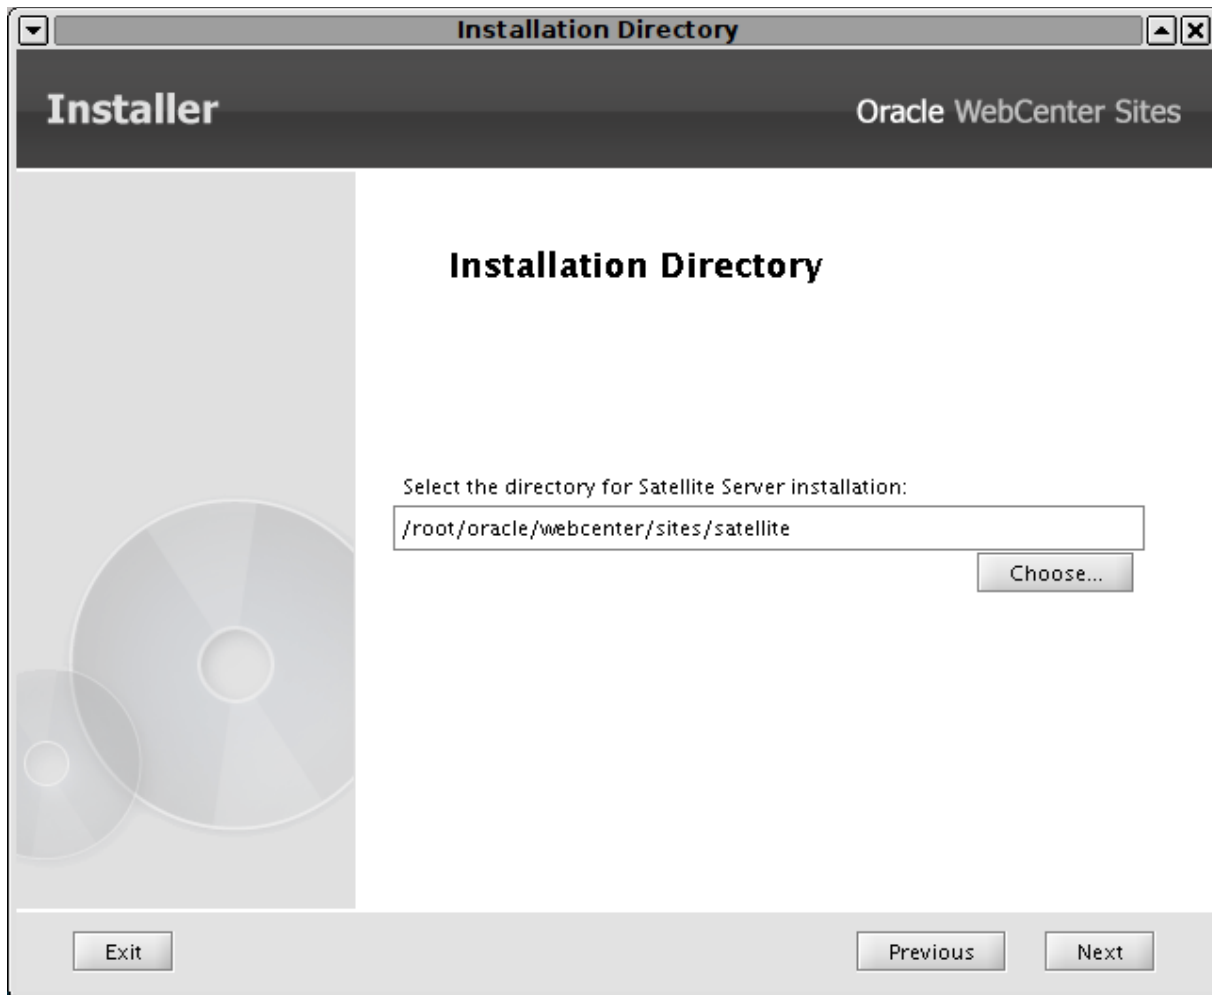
Installation Directory

Installer

Oracle WebCenter Sites

Installation Directory

Select the directory for Satellite Server installation:

/root/oracle/webcenter/sites/satellite

Choose...

Exit

Previous

Next